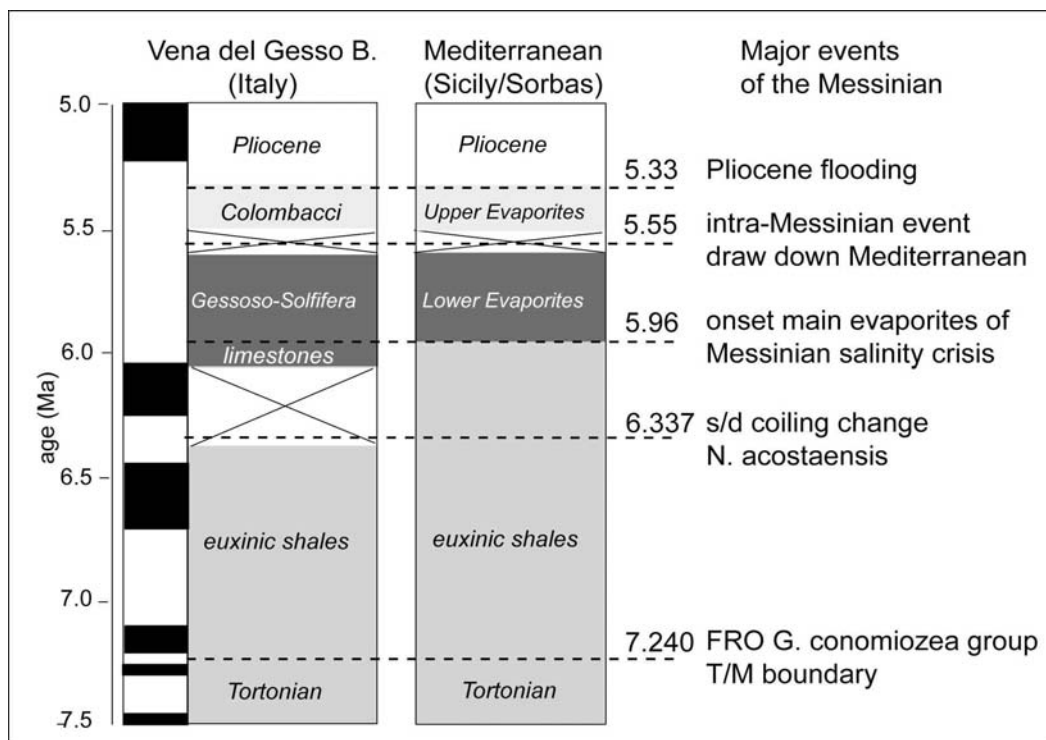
Vena del Gesso B. (Italy)

Mediterranean (Sicily/Sorbas)

Major events of the Messinian

age (Ma)

5.0

5.5

6.0

6.5

7.0

7.5

Pliocene

Colombacci

Gessoso-Solfifera

limestones

euxinic shales

Tortonian

Pliocene

Upper Evaporites

Lower Evaporites

euxinic shales

Tortonian

5.33 Pliocene flooding

5.55 intra-Messinian event draw down Mediterranean

5.96 onset main evaporites of Messinian salinity crisis

6.337 s/d coiling change N. acostaensis

7.240 FRO G. conomiozea group T/M boundary